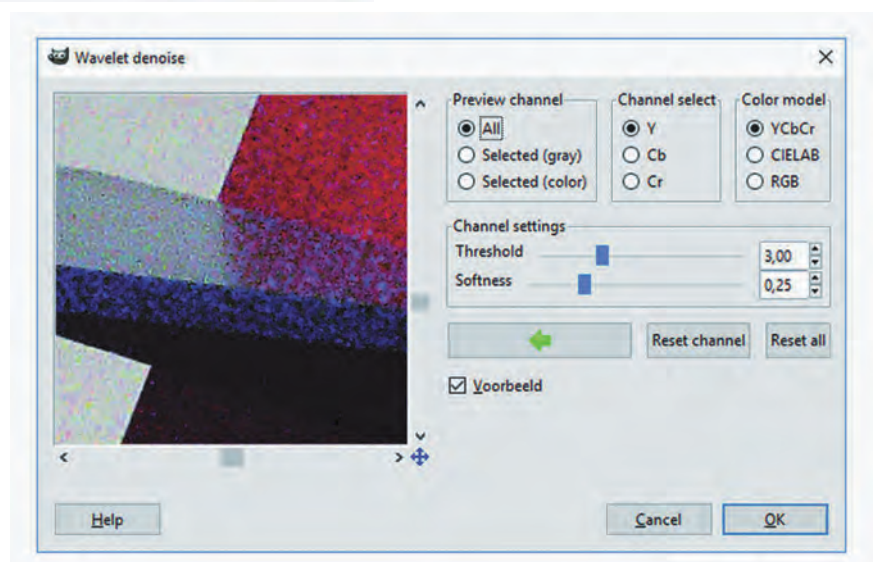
Wavelet denoise

Preview channel
All
Selected (gray)
Selected (color)

Channel select
Y
Cb
Cr

Color model
YCbCr
CIELAB
RGB

Channel settings
Threshold 3,00
Softness 0,25

Reset channel
Reset all

Voorbeeld

Help
Cancel
OK